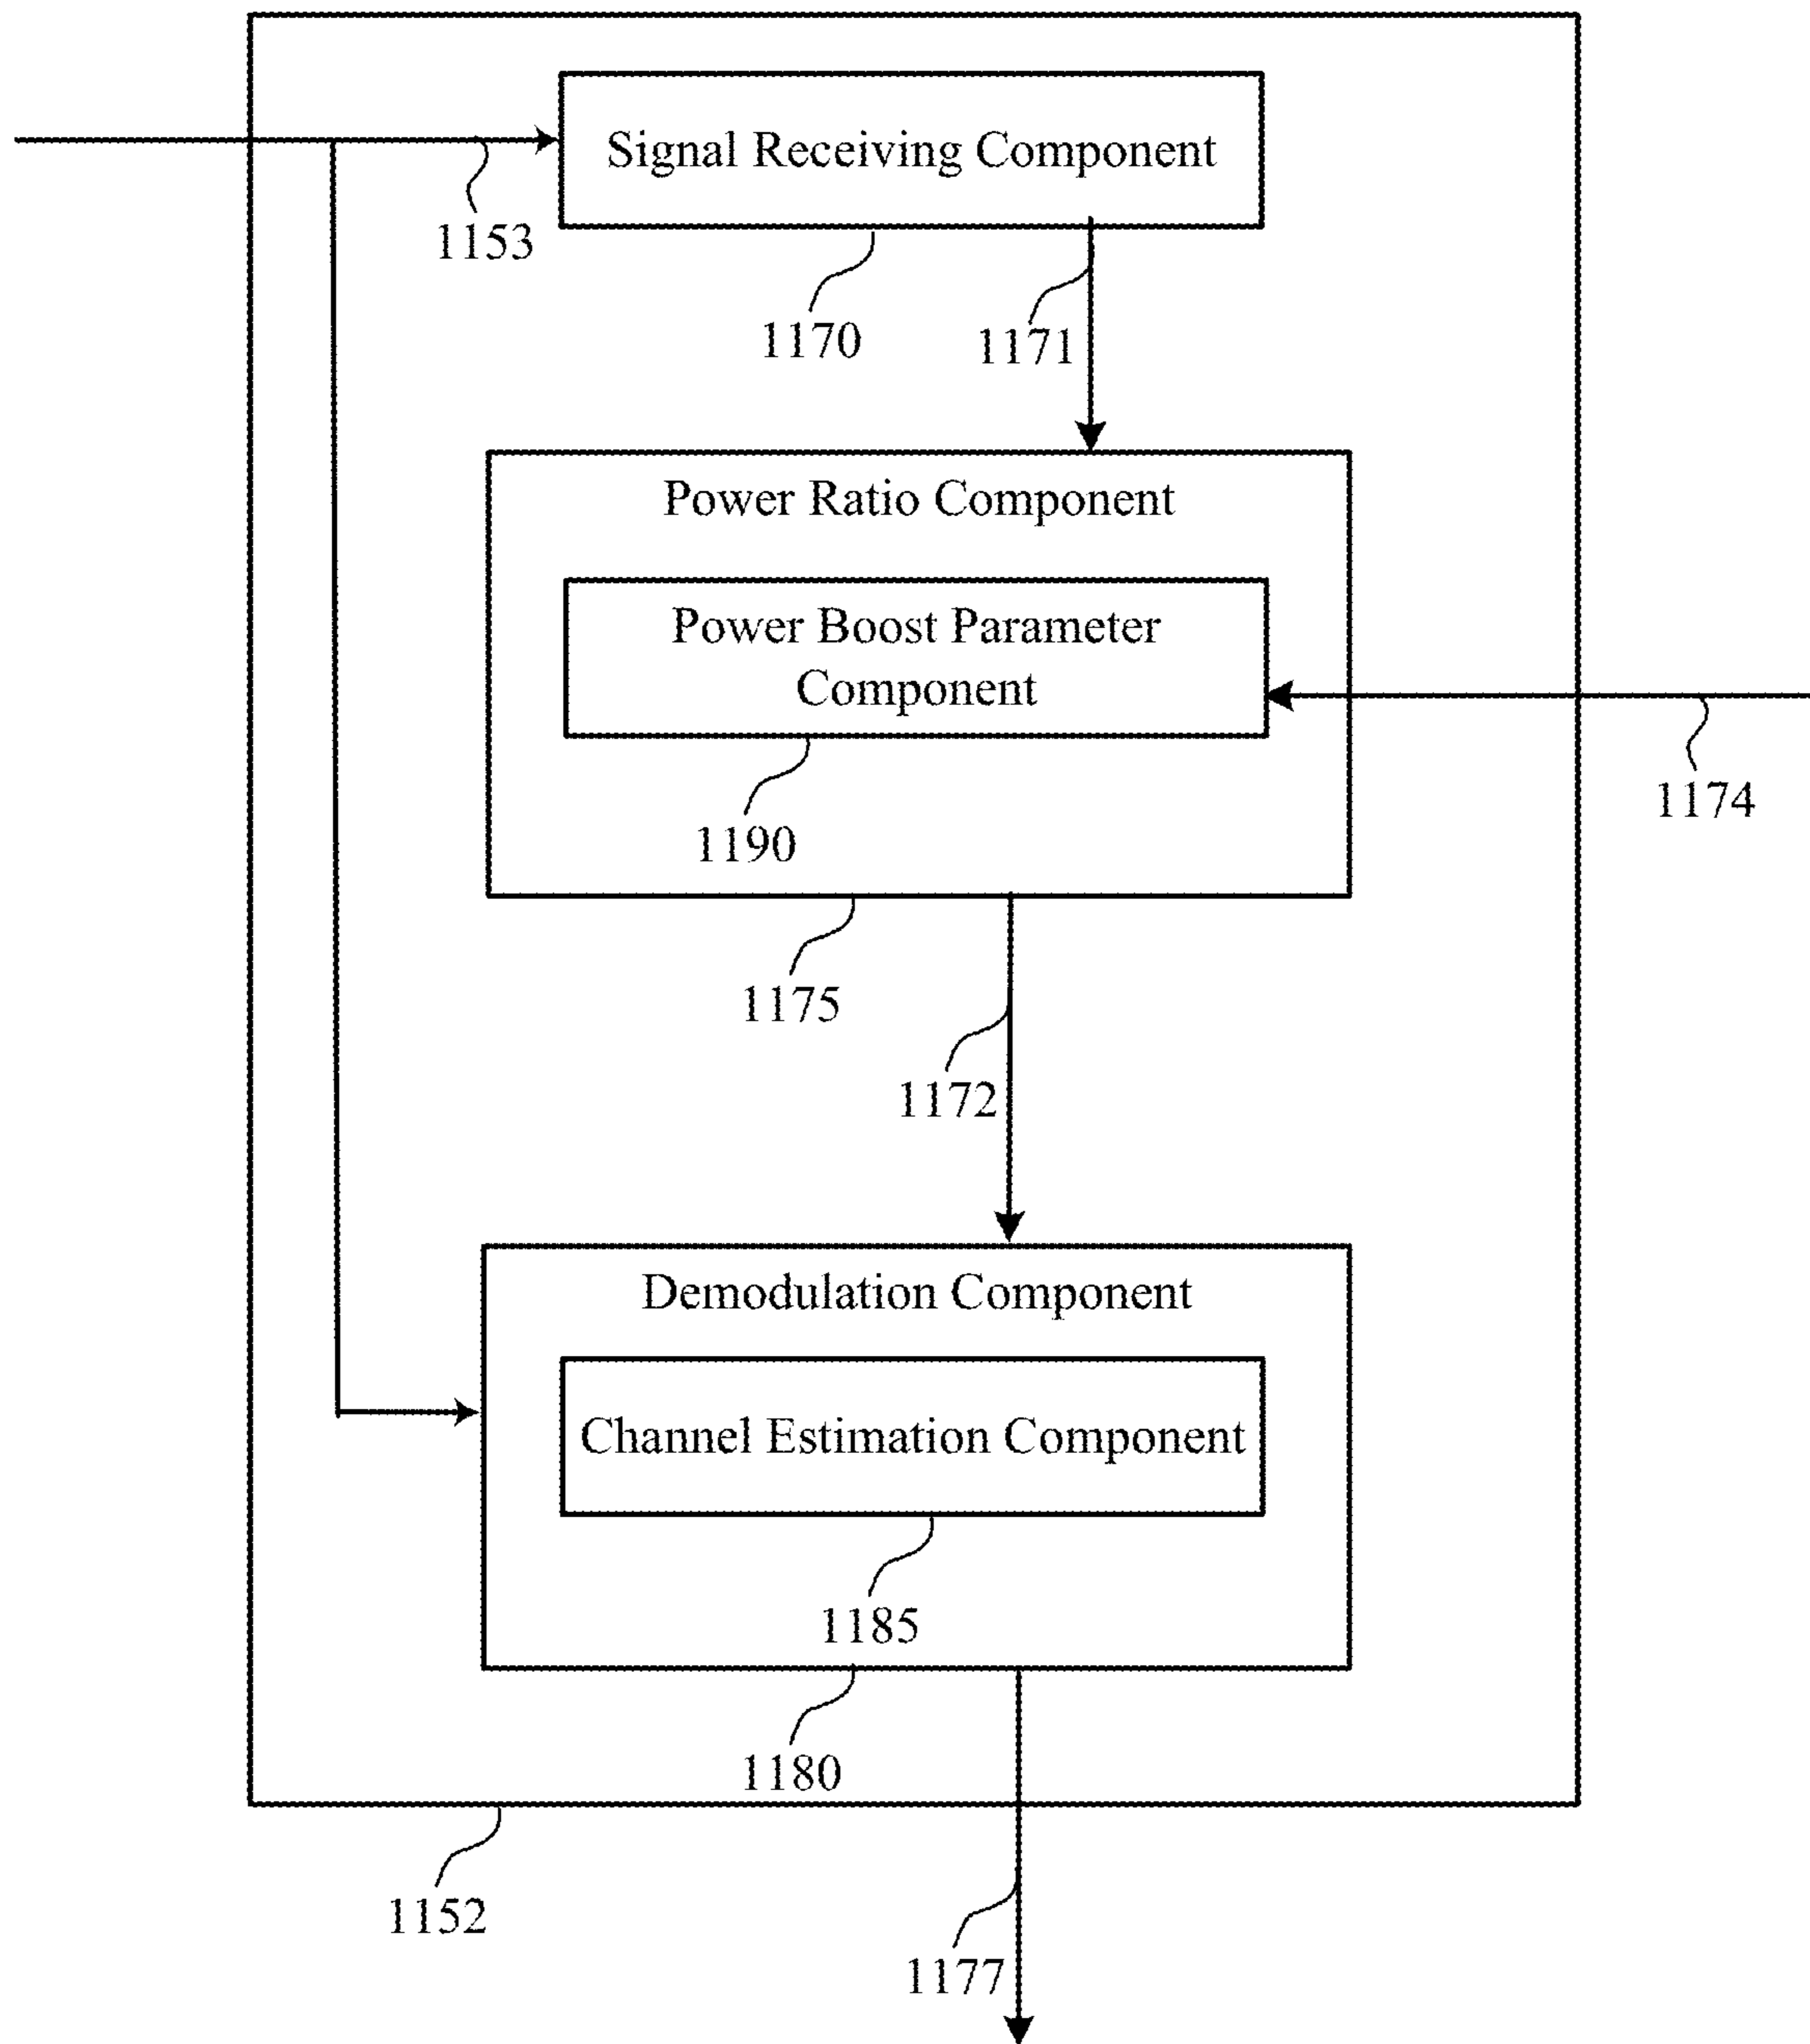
Signal Receiving Component

1153

1170

1171

Power Ratio Component

Power Boost Parameter Component

1174

1190

1175

1172

Demodulation Component

Channel Estimation Component

1185

1180

1152

1177